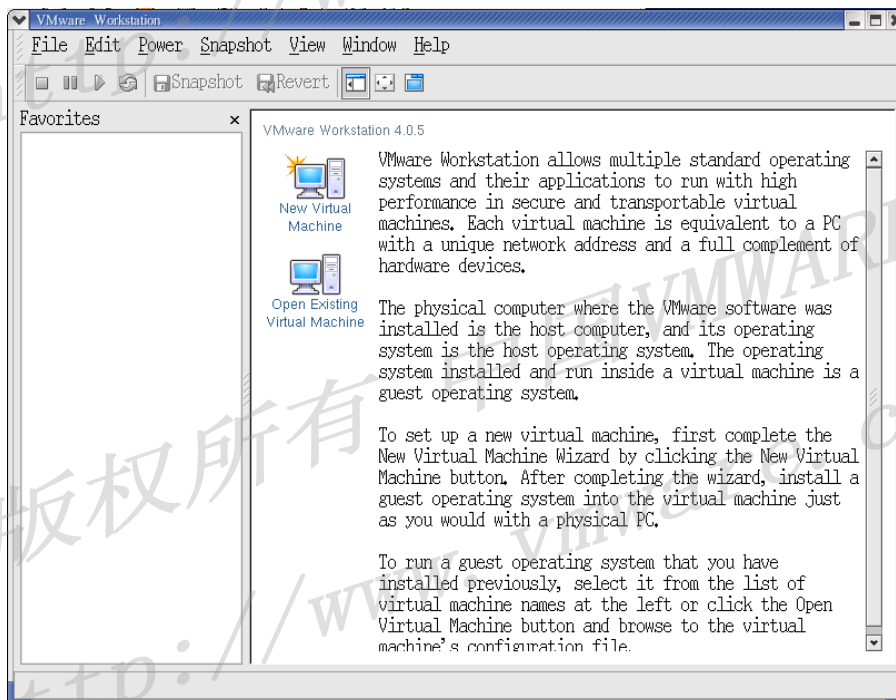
VMware Workstation

File Edit Power Snapshot View Window Help

Snapshot Revert

Favorites ×

VMware Workstation 4.0.5

New Virtual Machine

Open Existing Virtual Machine

VMware Workstation allows multiple standard operating systems and their applications to run with high performance in secure and transportable virtual machines. Each virtual machine is equivalent to a PC with a unique network address and a full complement of hardware devices.

The physical computer where the VMware software was installed is the host computer, and its operating system is the host operating system. The operating system installed and run inside a virtual machine is a guest operating system.

To set up a new virtual machine, first complete the New Virtual Machine Wizard by clicking the New Virtual Machine button. After completing the wizard, install a guest operating system into the virtual machine just as you would with a physical PC.

To run a guest operating system that you have installed previously, select it from the list of virtual machine names at the left or click the Open Virtual Machine button and browse to the virtual machine's configuration file.

版权所有 http://www.VMWARE.c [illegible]